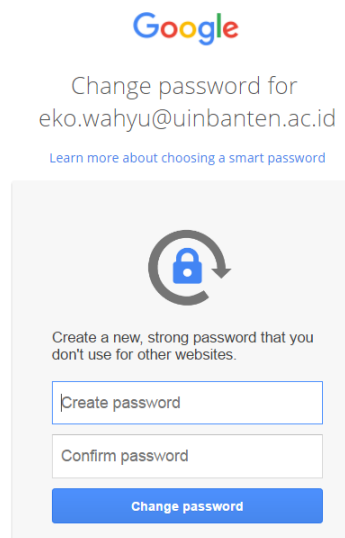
Google

Change password for eko.wahyu@uinbanten.ac.id

Learn more about choosing a smart password

Create a new, strong password that you don't use for other websites.

Create password

Confirm password

Change password